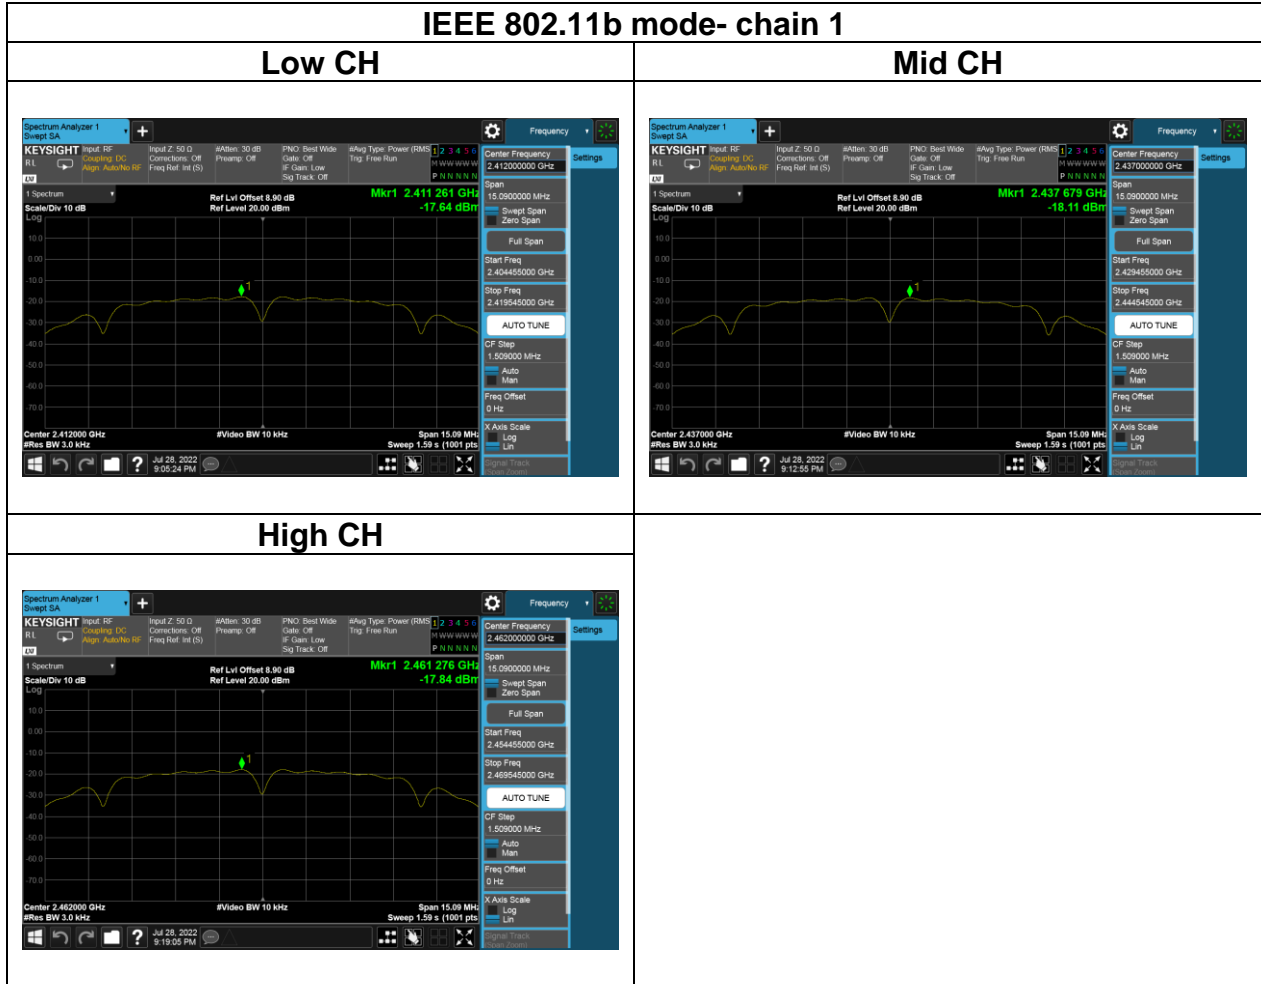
IEEE 802.11b mode- chain 1

| Low CH | Mid CH |
|---|---|
| Spectrum Analyzer 1 Swept SA + Frequency KEYSIGHT Input: RF Coupling: DC Align: Auto/No RF Input Z: 50 Ω Corrections: Off Freq Ref: Int (S) #Atten: 30 dB Preamp: Off PNO: Best Wide Gate: Off IF Gain: Low Sig Track: Off #Avg Type: Power (RMS) Trig: Free Run 1 2 3 4 5 6 M W W W W W P N N N N N Center Frequency 2.412000000 GHz Settings 1 Spectrum Scale/Div 10 dB Log Ref Lvl Offset 8.90 dB Ref Level 20.00 dBm Mkr1 2.411 261 GHz -17.64 dBm 10.0 0.00 -10.0 -20.0 -30.0 -40.0 -50.0 -60.0 -70.0 Span 15.0900000 MHz Swept Span Zero Span Full Span Start Freq 2.404455000 GHz Stop Freq 2.419545000 GHz AUTO TUNE CF Step 1.509000 MHz Auto Man Freq Offset 0 Hz X Axis Scale Log Lin Signal Track (Span Zoom) Center 2.412000 GHz #Res BW 3.0 kHz #Video BW 10 kHz Span 15.09 MHz Sweep 1.59 s (1001 pts) Jul 28, 2022 9:05:24 PM | Spectrum Analyzer 1 Swept SA + Frequency KEYSIGHT Input: RF Coupling: DC Align: Auto/No RF Input Z: 50 Ω Corrections: Off Freq Ref: Int (S) #Atten: 30 dB Preamp: Off PNO: Best Wide Gate: Off IF Gain: Low Sig Track: Off #Avg Type: Power (RMS) Trig: Free Run 1 2 3 4 5 6 M W W W W W P N N N N N Center Frequency 2.437000000 GHz Settings 1 Spectrum Scale/Div 10 dB Log Ref Lvl Offset 8.90 dB Ref Level 20.00 dBm Mkr1 2.437 679 GHz -18.11 dBm 10.0 0.00 -10.0 -20.0 -30.0 -40.0 -50.0 -60.0 -70.0 Span 15.0900000 MHz Swept Span Zero Span Full Span Start Freq 2.429455000 GHz Stop Freq 2.444545000 GHz AUTO TUNE CF Step 1.509000 MHz Auto Man Freq Offset 0 Hz X Axis Scale Log Lin Signal Track (Span Zoom) Center 2.437000 GHz #Res BW 3.0 kHz #Video BW 10 kHz Span 15.09 MHz Sweep 1.59 s (1001 pts) Jul 28, 2022 9:12:55 PM |
| High CH | |
| Spectrum Analyzer 1 Swept SA + Frequency KEYSIGHT Input: RF Coupling: DC Align: Auto/No RF Input Z: 50 Ω Corrections: Off Freq Ref: Int (S) #Atten: 30 dB Preamp: Off PNO: Best Wide Gate: Off IF Gain: Low Sig Track: Off #Avg Type: Power (RMS) Trig: Free Run 1 2 3 4 5 6 M W W W W W P N N N N N Center Frequency 2.462000000 GHz Settings 1 Spectrum Scale/Div 10 dB Log Ref Lvl Offset 8.90 dB Ref Level 20.00 dBm Mkr1 2.461 276 GHz -17.84 dBm 10.0 0.00 -10.0 -20.0 -30.0 -40.0 -50.0 -60.0 -70.0 Span 15.0900000 MHz Swept Span Zero Span Full Span Start Freq 2.454455000 GHz Stop Freq 2.469545000 GHz AUTO TUNE CF Step 1.509000 MHz Auto Man Freq Offset 0 Hz X Axis Scale Log Lin Signal Track (Span Zoom) Center 2.462000 GHz #Res BW 3.0 kHz #Video BW 10 kHz Span 15.09 MHz Sweep 1.59 s (1001 pts) Jul 28, 2022 9:19:05 PM | |